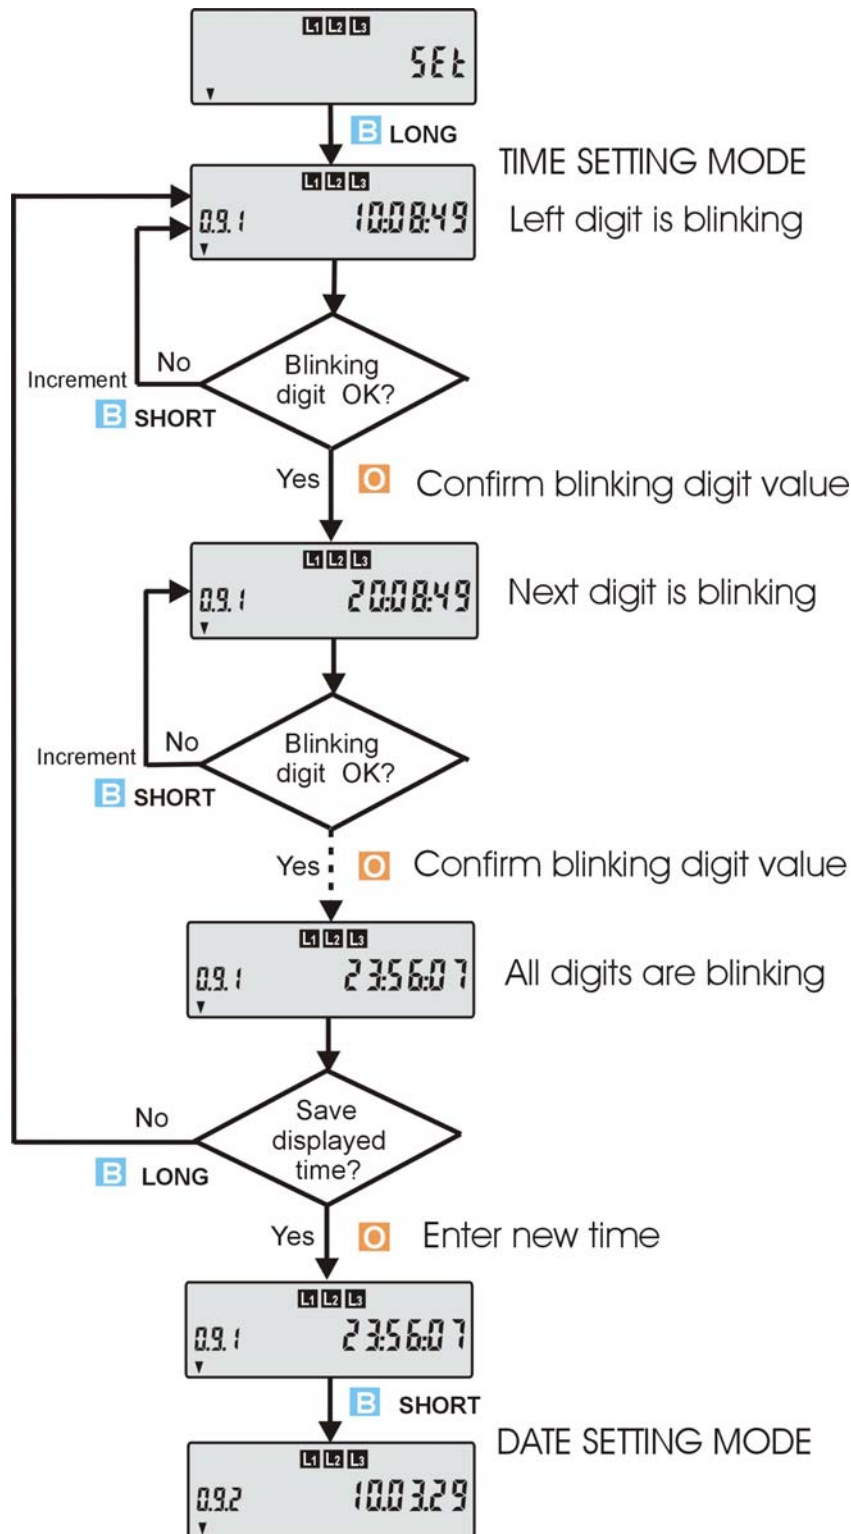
L1 L2 L3
SEt

B LONG

TIME SETTING MODE

L1 L2 L3
0.9.1 10:08:49

Left digit is blinking

Blinking digit OK?

No
Increment
B SHORT

Yes
O Confirm blinking digit value

L1 L2 L3
0.9.1 20:08:49

Next digit is blinking

Blinking digit OK?

No
Increment
B SHORT

Yes
O Confirm blinking digit value

L1 L2 L3
0.9.1 23:56:07

All digits are blinking

Save displayed time?

No
B LONG

Yes
O Enter new time

L1 L2 L3
0.9.1 23:56:07

B SHORT

DATE SETTING MODE

L1 L2 L3
0.9.2 10.03.29